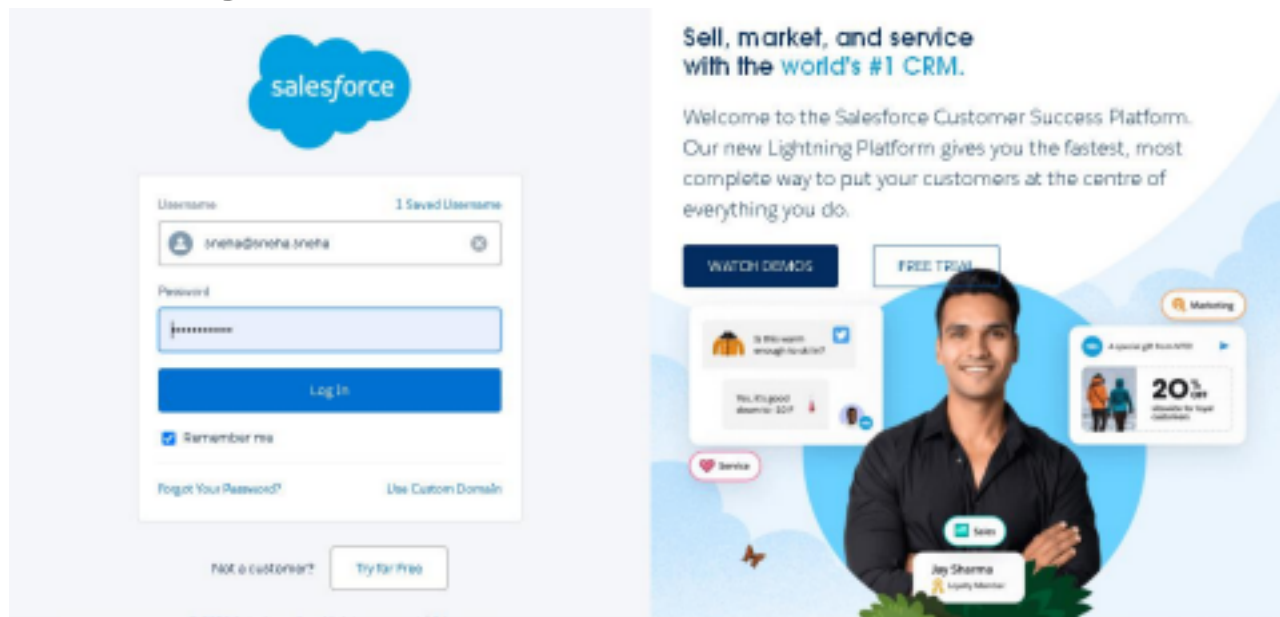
salesforce

Username
1 Saved Username
sneha@sneha.sneha

Password
•••••••••••

Log In

Remember me

Forgot Your Password?
Use Custom Domain

Not a customer?
Try for Free

Sell, market, and service with the world's #1 CRM.

Welcome to the Salesforce Customer Success Platform. Our new Lightning Platform gives you the fastest, most complete way to put your customers at the centre of everything you do.

WATCH DEMOS
FREE TRIAL

Marketing

Is this warm enough to ski in?

Yes, it's good down to -10°F

A special gift from NTO

20% off

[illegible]

Service

Sales

Jay Sharma
Loyalty Member